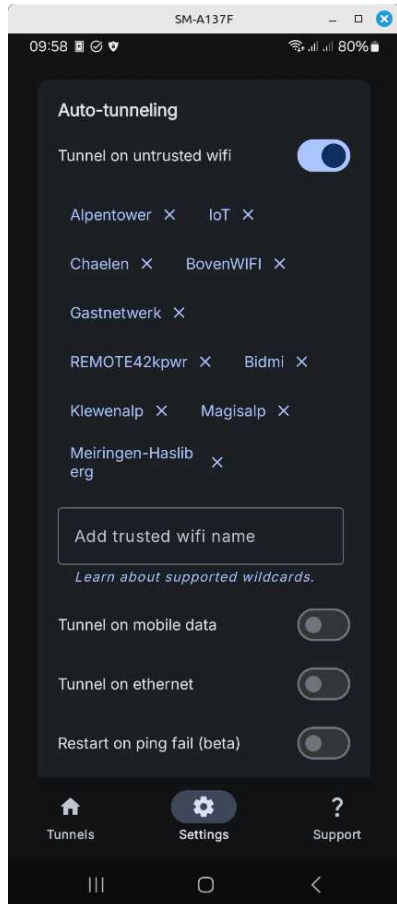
SM-A137F

09:58

80%

Auto-tunneling

Tunnel on untrusted wifi

Alpentower ✕ IoT ✕

Chaelen ✕ BovenWIFI ✕

Gastnetwerk ✕

REMOTE42kpwr ✕ Bidmi ✕

Klewenalp ✕ Magisalp ✕

Meiringen-Hasliberg ✕

Add trusted wifi name

Learn about supported wildcards.

Tunnel on mobile data

Tunnel on ethernet

Restart on ping fail (beta)

Tunnels Settings Support